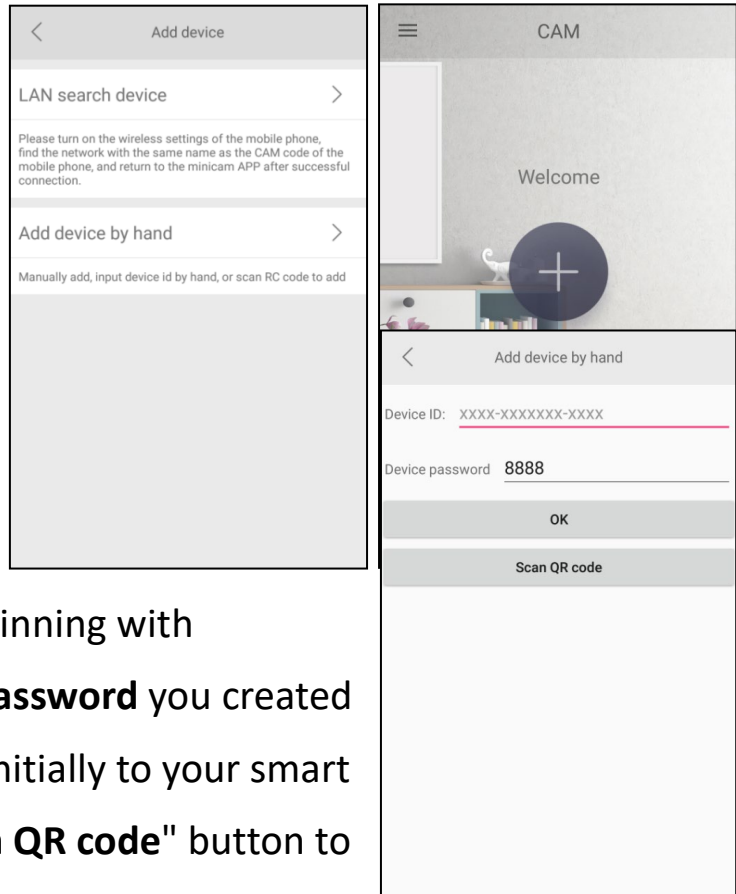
Add device

LAN search device

Please turn on the wireless settings of the mobile phone, find the network with the same name as the CAM code of the mobile phone, and return to the minicam APP after successful connection.

Add device by hand

Manually add, input device id by hand, or scan RC code to add

CAM

Welcome

Add device by hand

Device ID: XXXX-XXXXXXX-XXXX

Device password 8888

OK

Scan QR code

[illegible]inning with

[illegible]**assword** you created

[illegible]nitially to your smart

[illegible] **QR code**" button to